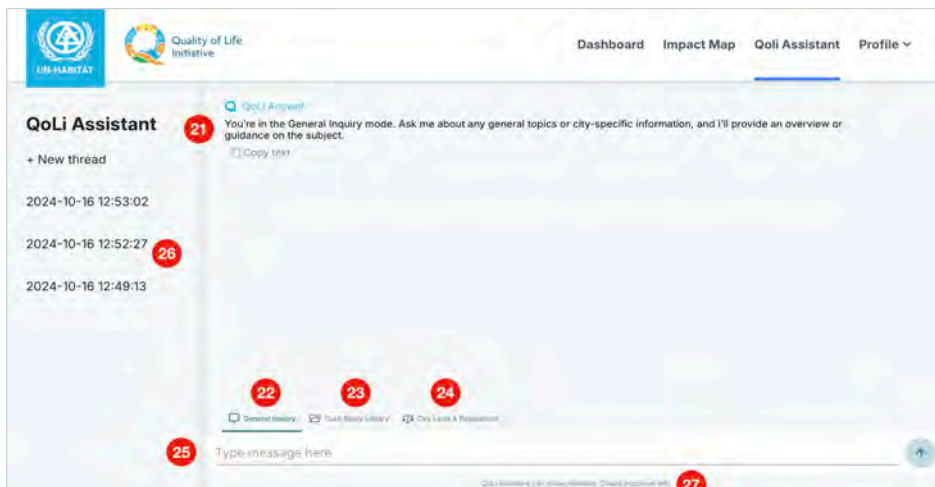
UN-HABITAT

Quality of Life Initiative

Dashboard Impact Map QoLi Assistant Profile

QoLi Assistant

+ New thread

2024-10-16 12:53:02

2024-10-16 12:52:27

2024-10-16 12:49:13

26

QoLi Answer

21

You're in the General Inquiry mode. Ask me about any general topics or city-specific information, and I'll provide an overview or guidance on the subject.

Copy text

22 23 24

General Inquiry Case Study Library City Laws & Regulations

25

Type message here

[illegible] 27